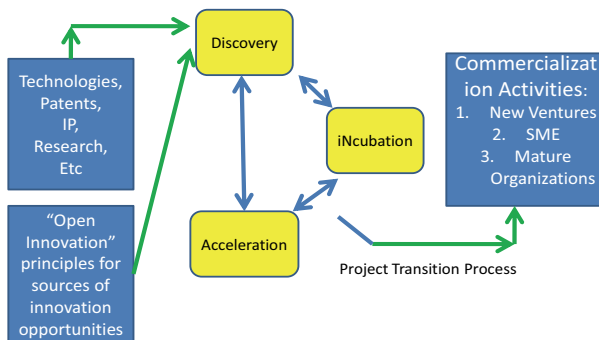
Technologies, Patents, IP, Research, Etc

"Open Innovation" principles for sources of innovation opportunities

Discovery

iNcubation

Acceleration

Project Transition Process

Commercialization Activities:
1. New Ventures
2. SME
3. Mature Organizations